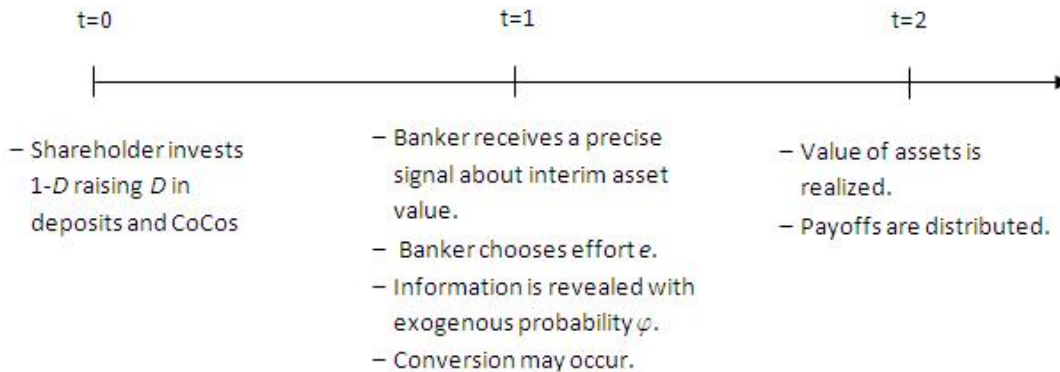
t=0

t=1

t=2

– Shareholder invests 1-$D$ raising $D$ in deposits and CoCos

– Banker receives a precise signal about interim asset value.
– Banker chooses effort $e$.
– Information is revealed with exogenous probability $\varphi$.
– Conversion may occur.

– Value of assets is realized.
– Payoffs are distributed.